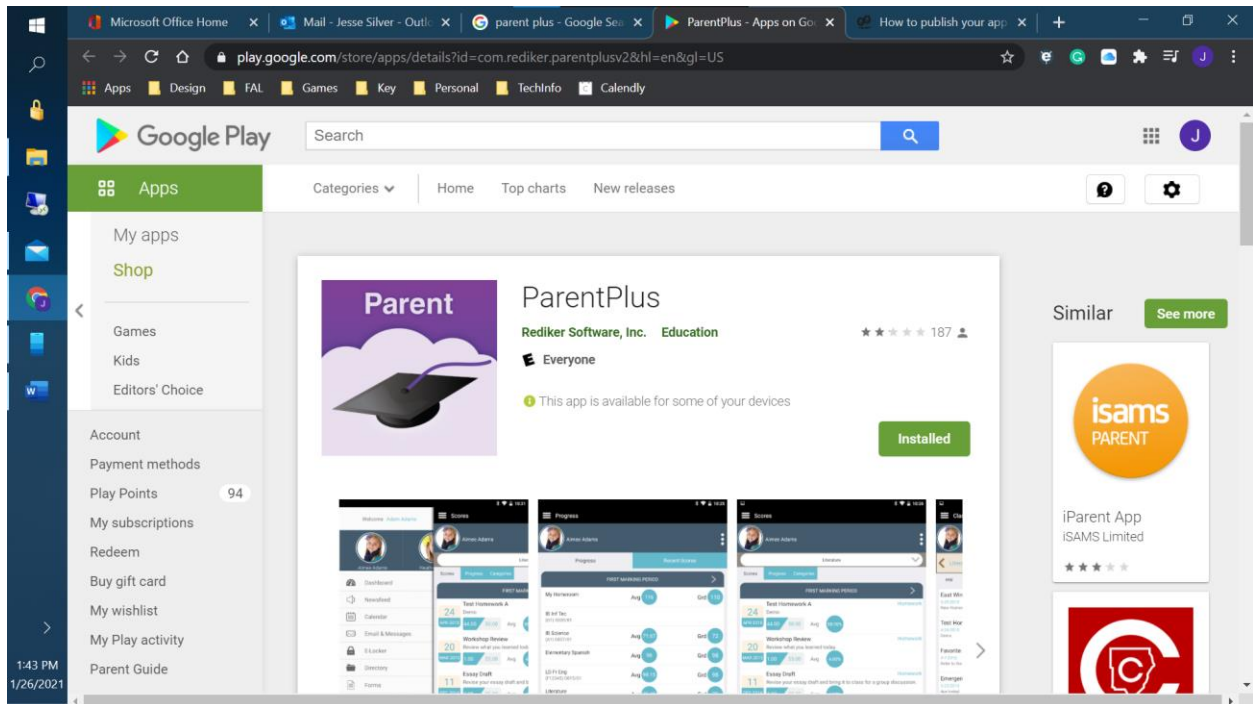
Microsoft Office Home
Mail - Jesse Silver - Outlo
parent plus - Google Sea
ParentPlus - Apps on Goo
How to publish your app

play.google.com/store/apps/details?id=com.rediker.parentplusv2&hl=en&gl=US

Apps Design FAL Games Key Personal TechInfo Calendly

Google Play
Search

Apps
Categories
Home
Top charts
New releases

My apps
Shop

Games
Kids
Editors' Choice

Account
Payment methods
Play Points 94
My subscriptions
Redeem
Buy gift card
My wishlist
My Play activity
Parent Guide

Parent

ParentPlus
Rediker Software, Inc. Education
187
Everyone
This app is available for some of your devices
Installed

Scores
Progress
Scores
FIRST MARKING PERIOD
Test Homework A
Workshop Review
Essay Draft

Similar
See more
isams PARENT
iParent App
iSAMS Limited

1:43 PM
1/26/2021